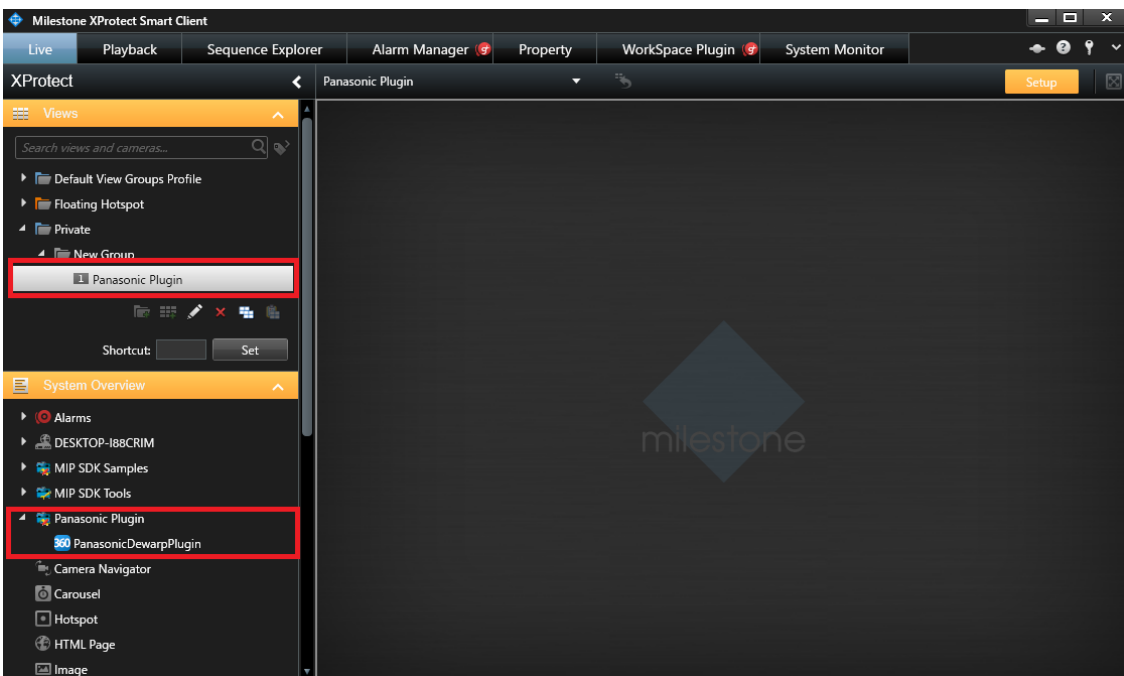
Milestone XProtect Smart Client

Live Playback Sequence Explorer Alarm Manager Property WorkSpace Plugin System Monitor

XProtect

Panasonic Plugin

Setup

Views

Search views and cameras...

Default View Groups Profile
Floating Hotspot
Private
New Group
1 Panasonic Plugin

Shortcut: Set

System Overview

Alarms
DESKTOP-I88CRIM
MIP SDK Samples
MIP SDK Tools
Panasonic Plugin
360 PanasonicDewarpPlugin
Camera Navigator
Carousel
Hotspot
HTML Page
Image

milestone